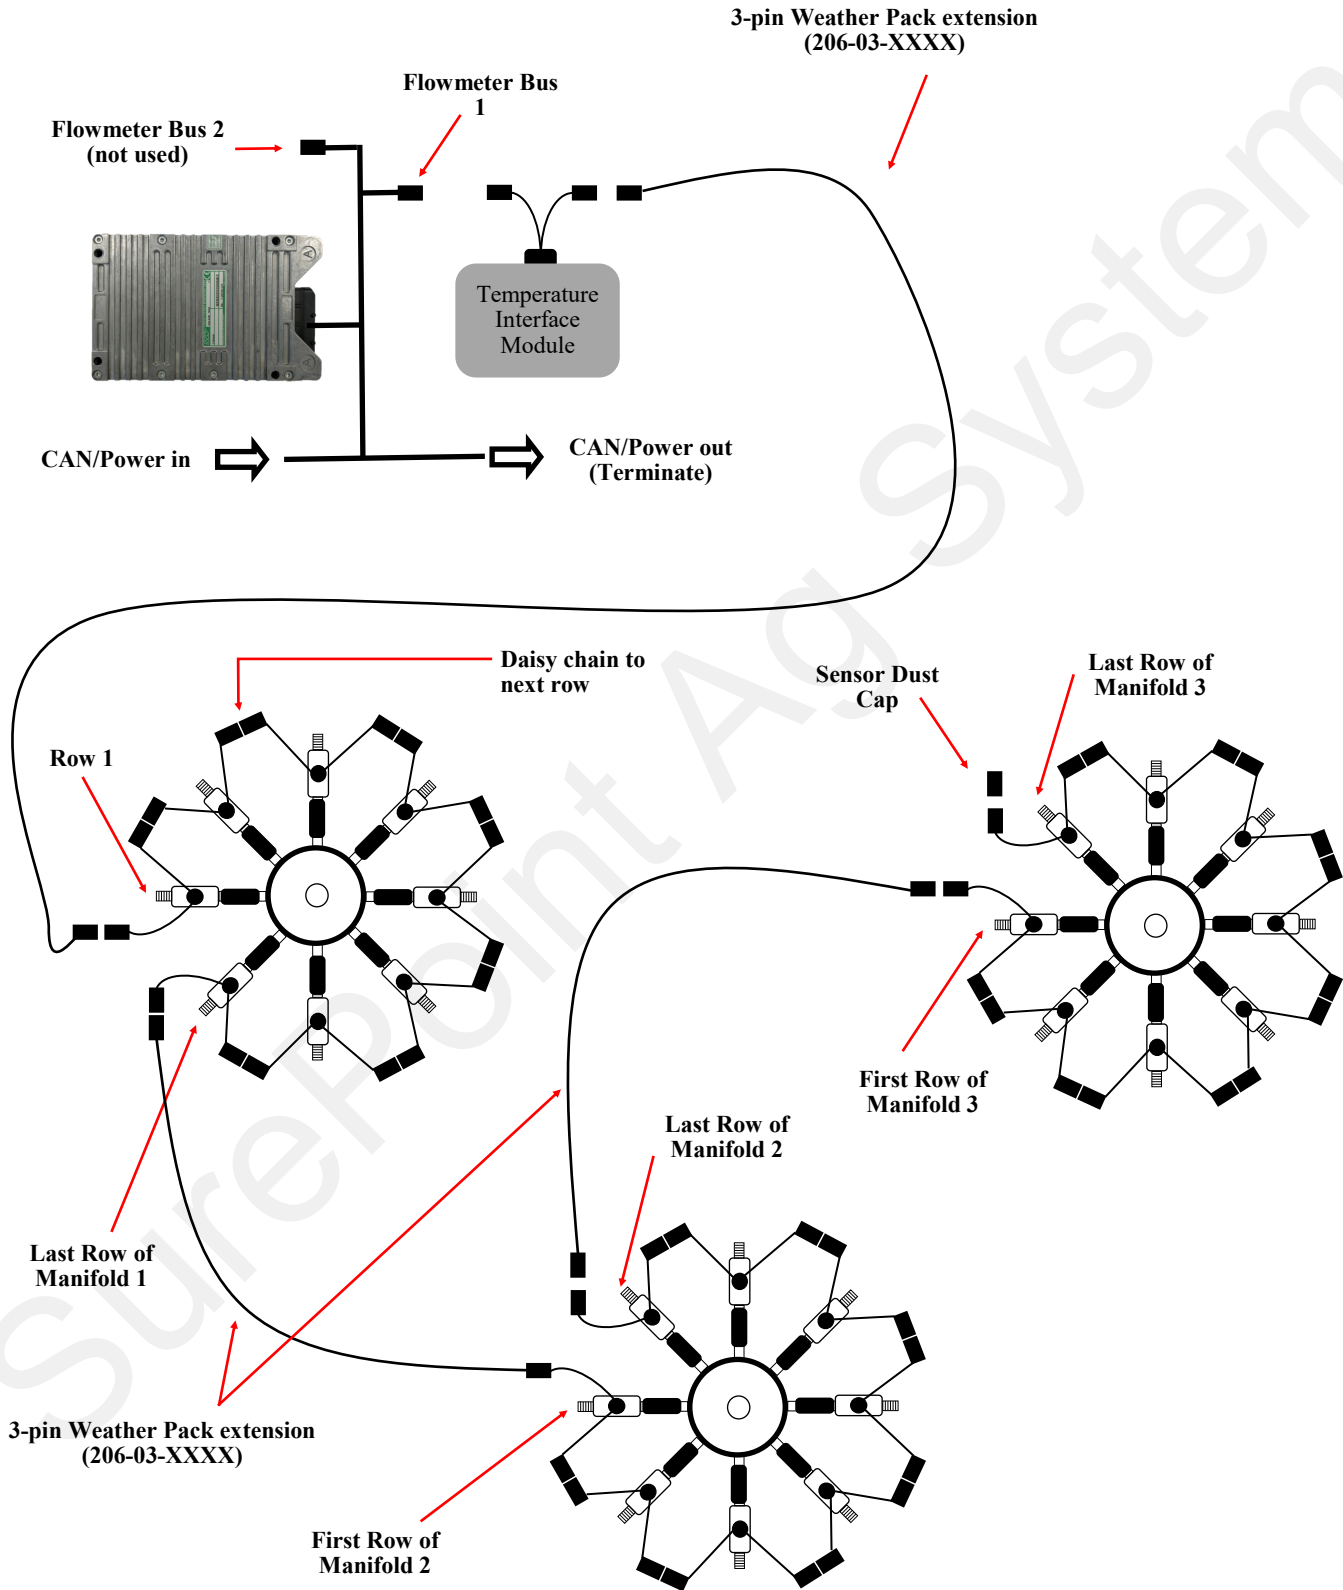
3-pin Weather Pack extension
(206-03-XXXX)

Flowmeter Bus 1

Flowmeter Bus 2
(not used)

Temperature Interface Module

CAN/Power in

CAN/Power out
(Terminate)

Daisy chain to next row

Sensor Dust Cap

Last Row of Manifold 3

Row 1

First Row of Manifold 3

Last Row of Manifold 2

Last Row of Manifold 1

3-pin Weather Pack extension
(206-03-XXXX)

First Row of Manifold 2

SurePoint Ag Systems